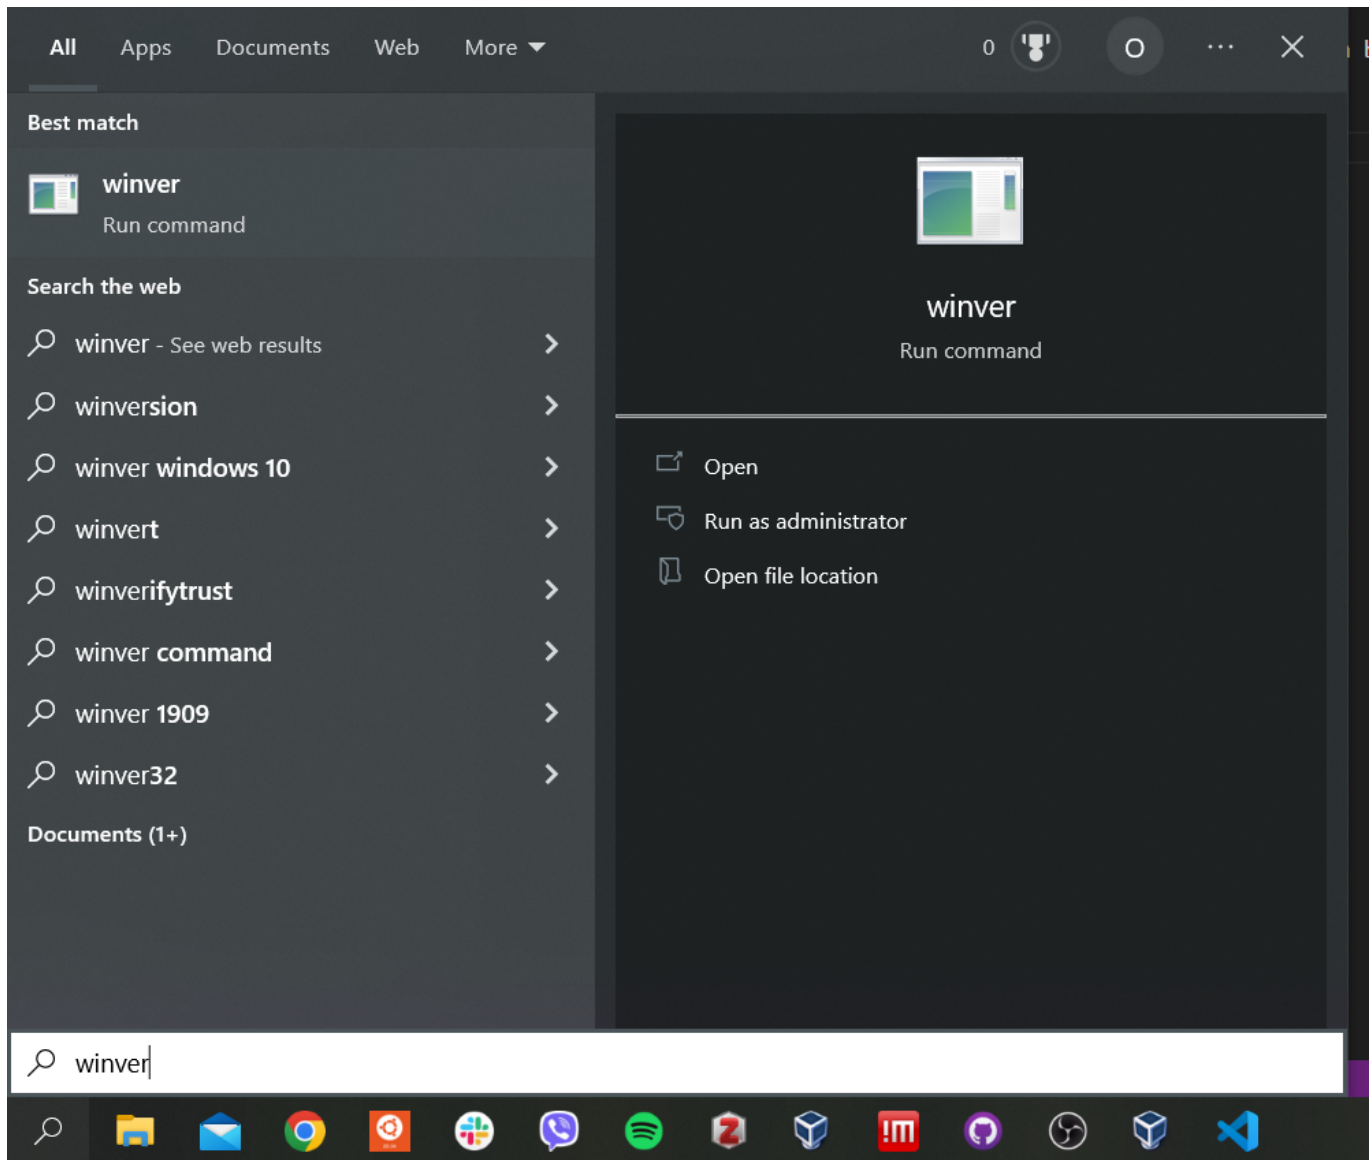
All Apps Documents Web More

0

O

Best match

winver
Run command

Search the web

winver - See web results

winversion

winver windows 10

winvert

winverifytrust

winver command

winver 1909

winver32

Documents (1+)

winver
Run command

Open

Run as administrator

Open file location

winver